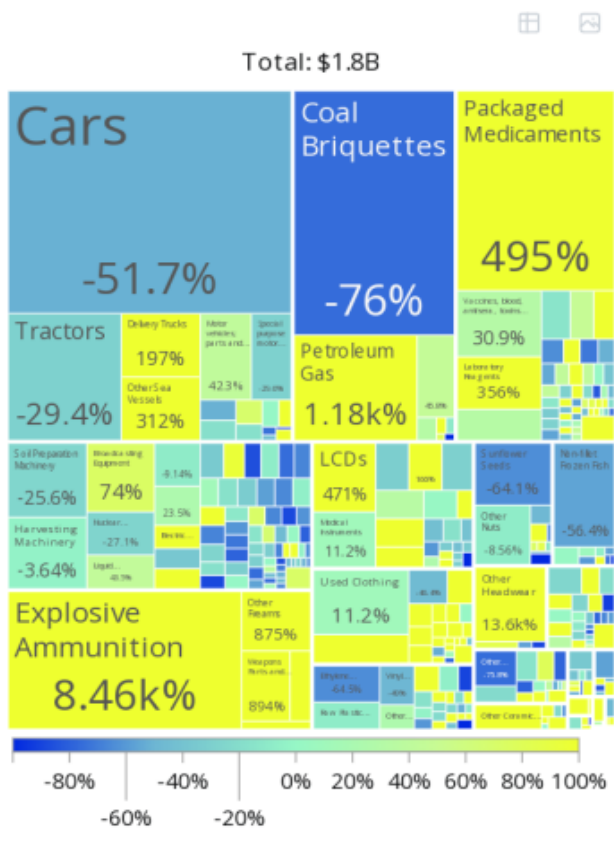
Total: $1.8B

Cars
-51.7%

Coal Briquettes
-76%

Packaged Medicaments
495%

Tractors
-29.4%

Delivery Trucks
197%

Other Sea Vessels
312%

Motor vehicles; parts and...
42.3%

Special purpose motor...
-25.0%

Petroleum Gas
1.18k%

Vaccines, blood, antisera, toxins...
30.9%

Laboratory Reagents
356%

Soil Preparation Machinery
-25.6%

Broadcasting Equipment
74%

-9.14%

23.5%

Harvesting Machinery
-3.64%

Rubber...
-27.1%

Liquid...
-43.7%

Electric...

LCDs
471%

100%

Medical Instruments
11.2%

Sunflower Seeds
-64.1%

Non-fillet Frozen Fish
-56.4%

Other Nuts
-8.56%

Explosive Ammunition
8.46k%

Other Firearms
875%

Weapons Parts and...
894%

Used Clothing
11.2%

-45.4%

Other Headwear
13.6k%

Ethylene...
-64.5%

Vinyl...
-45%

Other...
-73.0%

Other...

Other Ceramic...

-80%
-60%
-40%
-20%
0%
20%
40%
60%
80%
100%